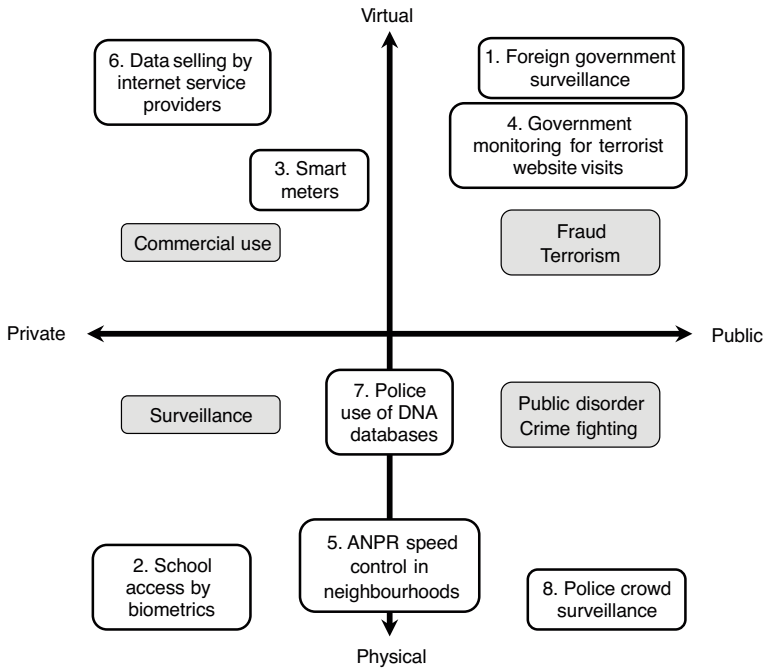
Virtual

6. Data selling by internet service providers

1. Foreign government surveillance

4. Government monitoring for terrorist website visits

3. Smart meters

Commercial use

Fraud
Terrorism

Private

Public

7. Police use of DNA databases

Surveillance

Public disorder
Crime fighting

5. ANPR speed control in neighbourhoods

2. School access by biometrics

8. Police crowd surveillance

Physical